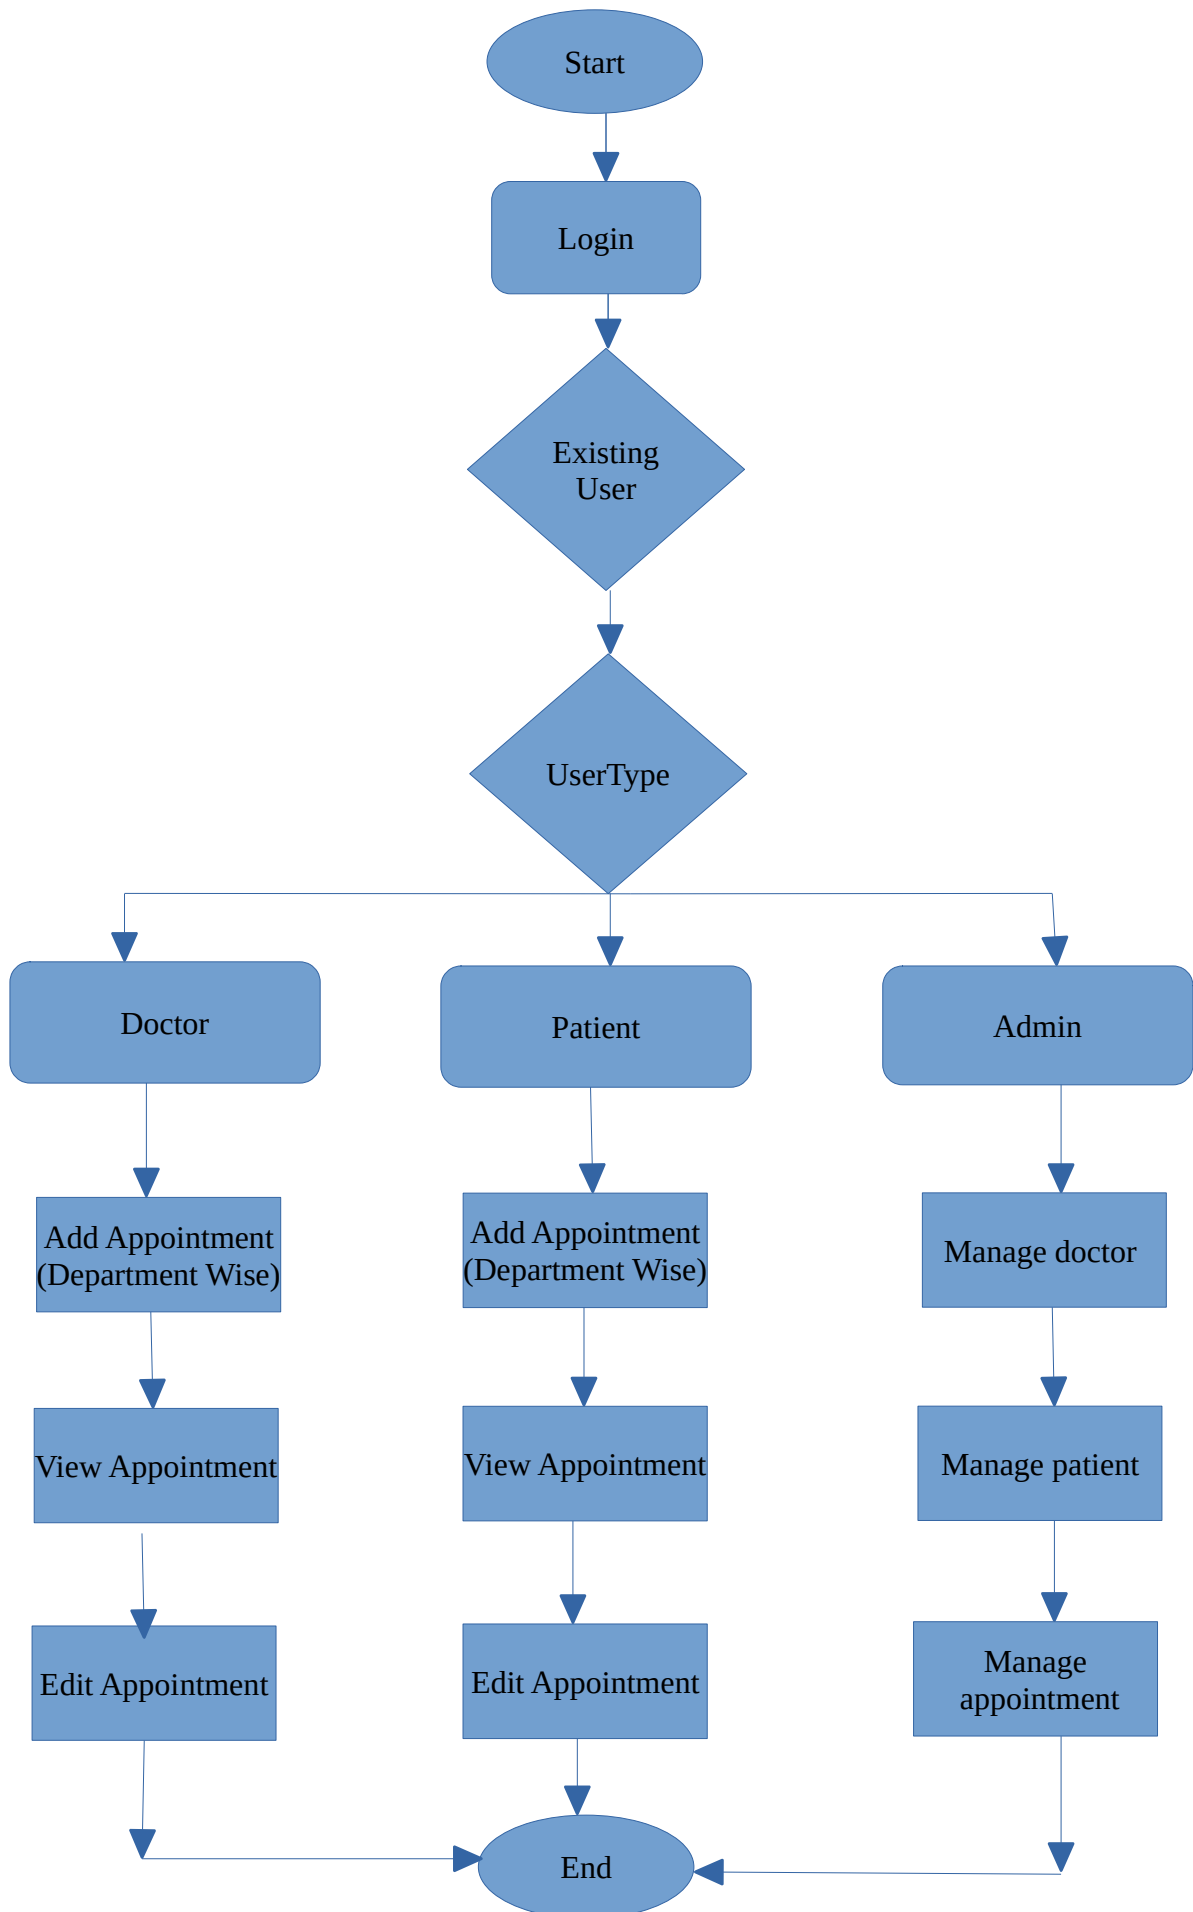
Start

Login

Existing User

UserType

Doctor

Patient

Admin

Add Appointment (Department Wise)

View Appointment

Edit Appointment

Add Appointment (Department Wise)

View Appointment

Edit Appointment

Manage doctor

Manage patient

Manage appointment

End